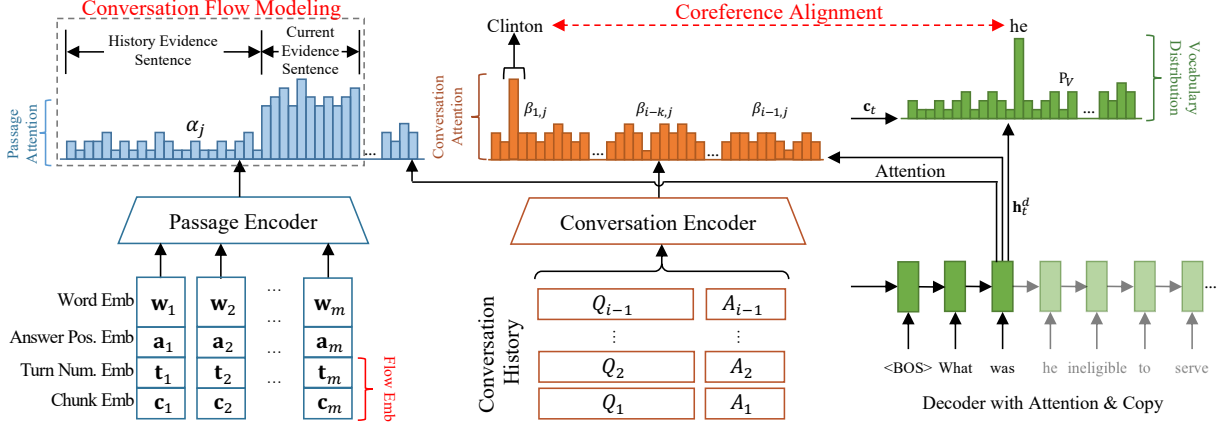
Conversation Flow Modeling

History Evidence Sentence

Current Evidence Sentence

Passage Attention

$\alpha_j$

...

Passage Encoder

Word Emb $\mathbf{w}_1$ $\mathbf{w}_2$ ... $\mathbf{w}_m$

Answer Pos. Emb $\mathbf{a}_1$ $\mathbf{a}_2$ ... $\mathbf{a}_m$

Turn Num. Emb $\mathbf{t}_1$ $\mathbf{t}_2$ ... $\mathbf{t}_m$

Chunk Emb $\mathbf{c}_1$ $\mathbf{c}_2$ ... $\mathbf{c}_m$

Flow Emb

Clinton

Coreference Alignment

he

Conversation Attention

$\beta_{1,j}$ ... $\beta_{i-k,j}$ ... $\beta_{i-1,j}$

Attention

Conversation Encoder

Conversation History

| $Q_{i-1}$ | $A_{i-1}$ |
|---|---|
| ⋮ | ⋮ |
| $Q_2$ | $A_2$ |
| $Q_1$ | $A_1$ |

$\mathbf{c}_t$

$\mathrm{P}_V$

...

Vocabulary Distribution

$\mathbf{h}_t^d$

<BOS> What was he ineligible to serve

Decoder with Attention & Copy